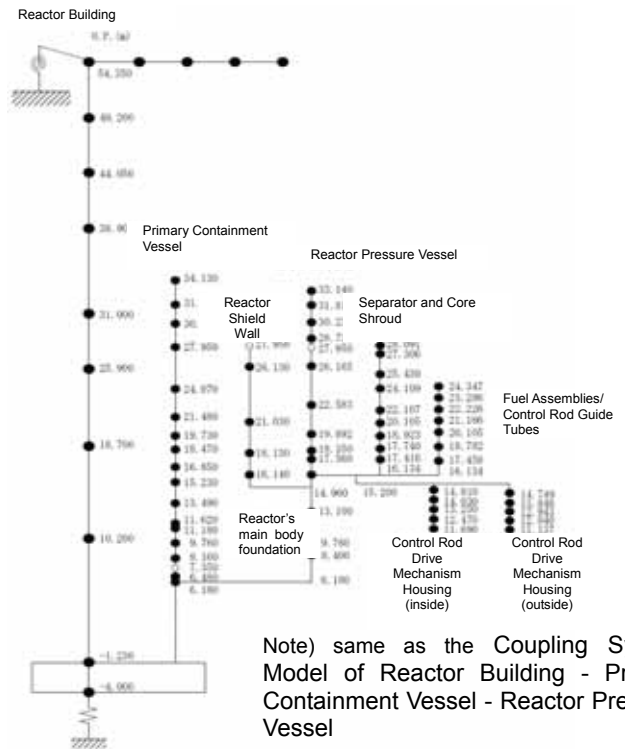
Reactor Building

0.P. (m)

54.350

49.200

44.650

38.90

31.600

23.900

18.700

10.200

-1.230

-6.000

Primary Containment Vessel

34.130

31.

30.

27.950

24.970

21.480

19.730

18.470

16.650

15.230

13.490

11.620

11.180

9.760

9.160

7.350

6.480

6.180

Reactor Pressure Vessel

Reactor Shield Wall

26.130

21.030

18.130

16.140

33.140

31.8

30.2

28.2

27.950

26.165

22.583

19.892

18.250

17.360

14.960

13.100

9.760

8.400

6.180

Separator and Core Shroud

27.300

25.430

24.109

22.167

20.165

18.923

17.740

17.610

16.174

15.200

Fuel Assemblies/ Control Rod Guide Tubes

24.347

23.286

22.226

21.166

20.105

18.782

17.459

16.134

Reactor's main body foundation

Control Rod Drive Mechanism Housing (inside)

Control Rod Drive Mechanism Housing (outside)

Note) same as the Coupling S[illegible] Model of Reactor Building - Pr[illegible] Containment Vessel - Reactor Pre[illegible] Vessel